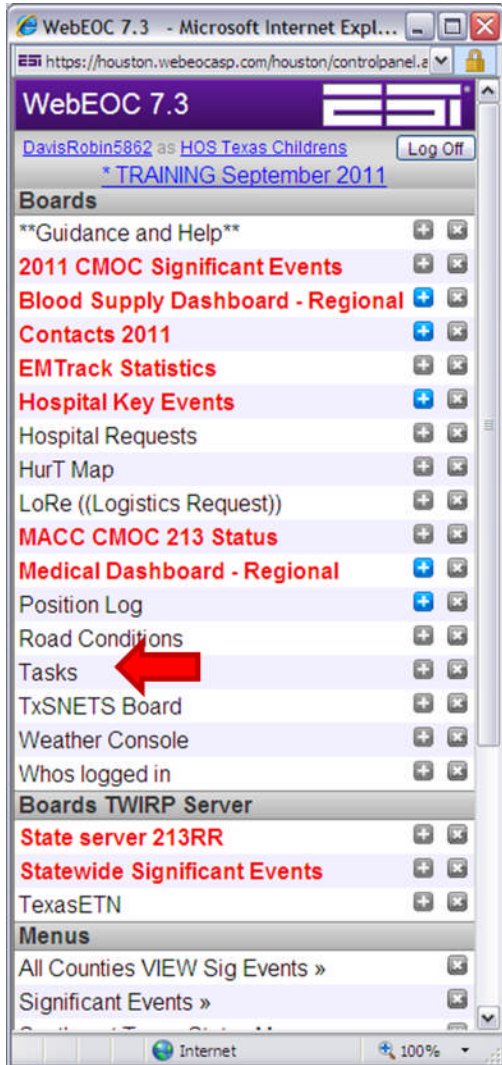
WebEOC 7.3 - Microsoft Internet Expl...

https://houston.webeocasp.com/houston/controlpanel.a

WebEOC 7.3

ESi

DavisRobin5862 as HOS Texas Childrens

Log Off

* TRAINING September 2011

Boards

**Guidance and Help**

2011 CMOC Significant Events

Blood Supply Dashboard - Regional

Contacts 2011

EMTrack Statistics

Hospital Key Events

Hospital Requests

HurT Map

LoRe ((Logistics Request))

MACC CMOC 213 Status

Medical Dashboard - Regional

Position Log

Road Conditions

Tasks

TxSNETS Board

Weather Console

Whos logged in

Boards TWIRP Server

State server 213RR

Statewide Significant Events

TexasETN

Menus

All Counties VIEW Sig Events »

Significant Events »

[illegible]

Internet

100%